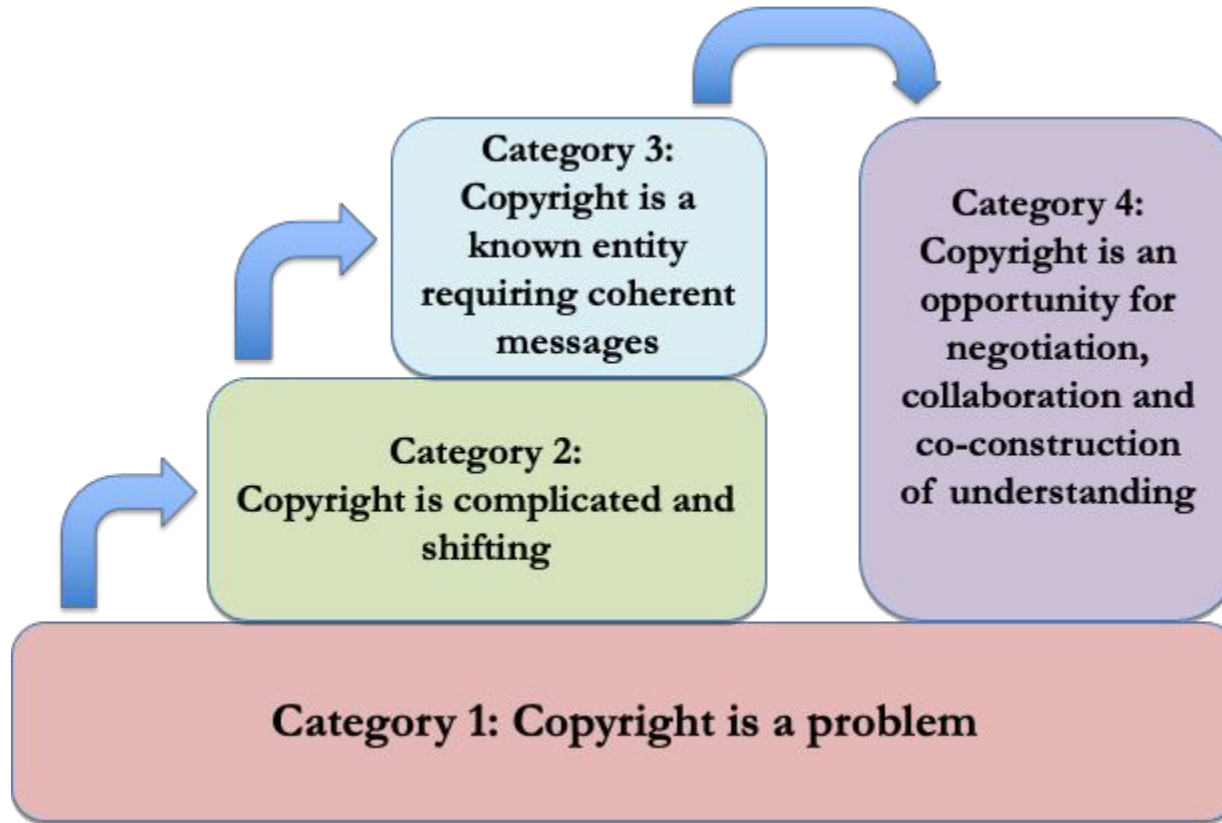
Category 3: Copyright is a known entity requiring coherent messages

Category 4: Copyright is an opportunity for negotiation, collaboration and co-construction of understanding

Category 2: Copyright is complicated and shifting

Category 1: Copyright is a problem